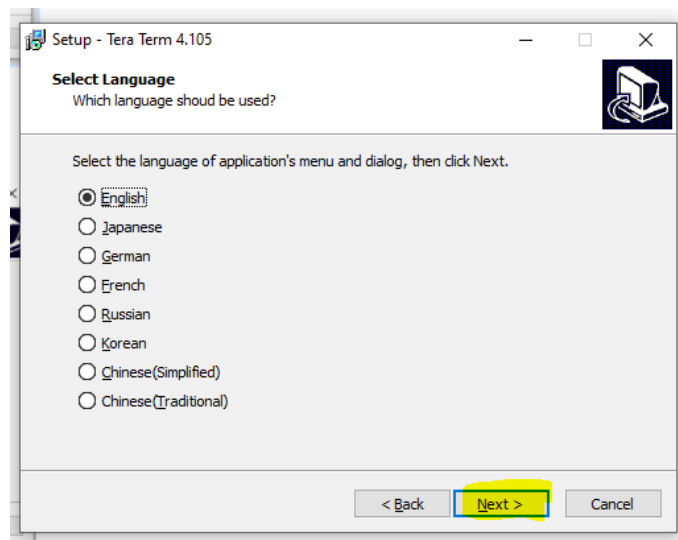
Setup - Tera Term 4.105

Select Language
Which language shoud be used?

Select the language of application's menu and dialog, then click Next.

English
Japanese
German
French
Russian
Korean
Chinese(Simplified)
Chinese(Traditional)

< Back
Next >
Cancel